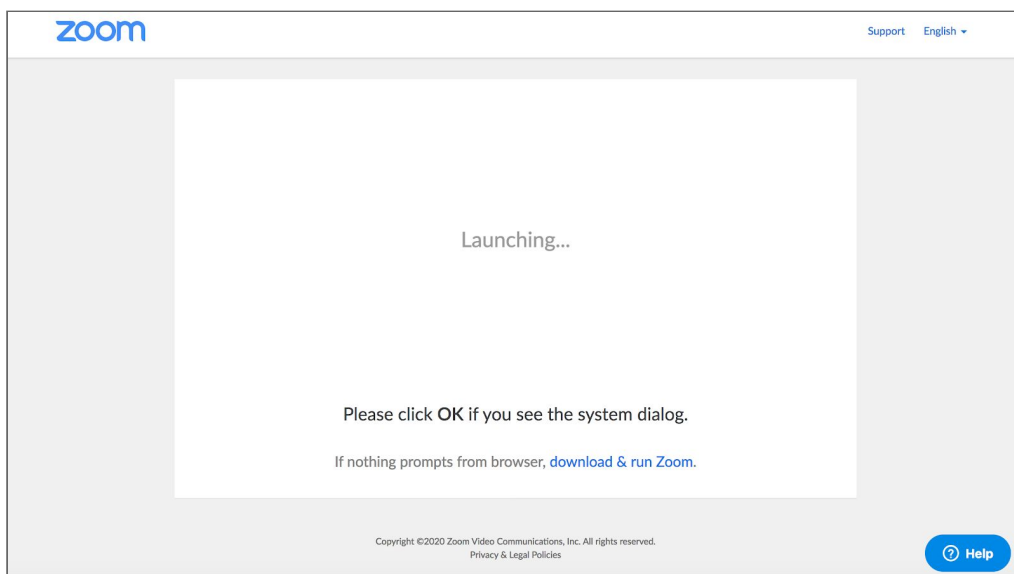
zoom

Support English

Launching...

Please click OK if you see the system dialog.

If nothing prompts from browser, download & run Zoom.

Copyright ©2020 Zoom Video Communications, Inc. All rights reserved.
Privacy & Legal Policies

Help